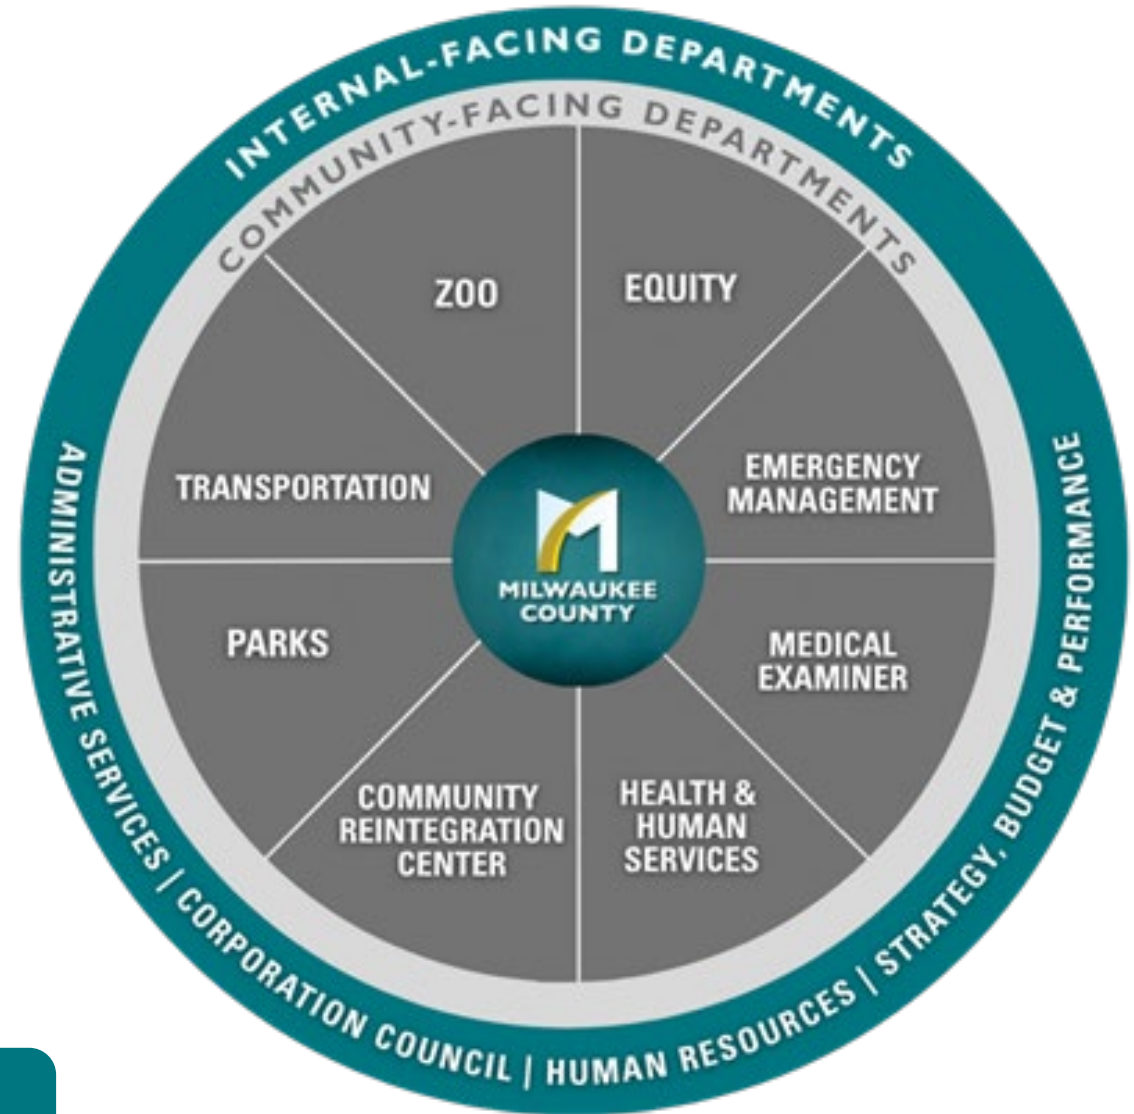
INTERNAL-FACING DEPARTMENTS

COMMUNITY-FACING DEPARTMENTS

ZOO

EQUITY

TRANSPORTATION

EMERGENCY MANAGEMENT

MILWAUKEE COUNTY

PARKS

MEDICAL EXAMINER

COMMUNITY REINTEGRATION CENTER

HEALTH & HUMAN SERVICES

ADMINISTRATIVE SERVICES | CORPORATION COUNCIL | HUMAN RESOURCES | STRATEGY, BUDGET & PERFORMANCE